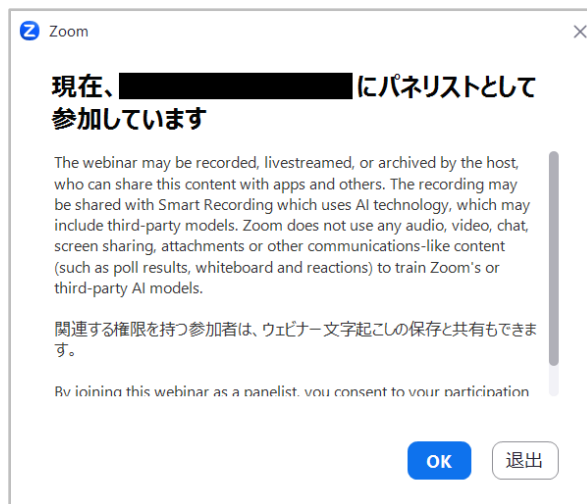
Zoom

現在、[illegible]にパネリストとして参加しています

The webinar may be recorded, livestreamed, or archived by the host, who can share this content with apps and others. The recording may be shared with Smart Recording which uses AI technology, which may include third-party models. Zoom does not use any audio, video, chat, screen sharing, attachments or other communications-like content (such as poll results, whiteboard and reactions) to train Zoom's or third-party AI models.

関連する権限を持つ参加者は、ウェビナー文字起こしの保存と共有もできます。

By joining this webinar as a panelist, you consent to your participation

OK
退出